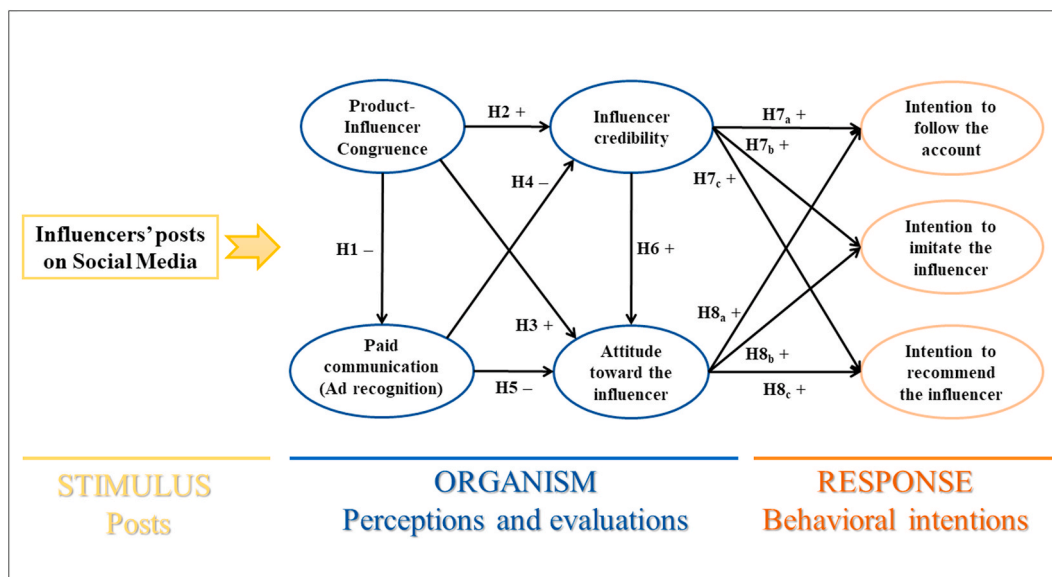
Influencers' posts on Social Media

Product-Influencer Congruence

H2 +

Influencer credibility

H7$_a$ +

H7$_b$ +

H7$_c$ +

Intention to follow the account

H4 –

H1 –

H6 +

Intention to imitate the influencer

H3 +

H8$_a$ +

Paid communication (Ad recognition)

Attitude toward the influencer

H8$_b$ +

H5 –

H8$_c$ +

Intention to recommend the influencer

STIMULUS
Posts

ORGANISM
Perceptions and evaluations

RESPONSE
Behavioral intentions